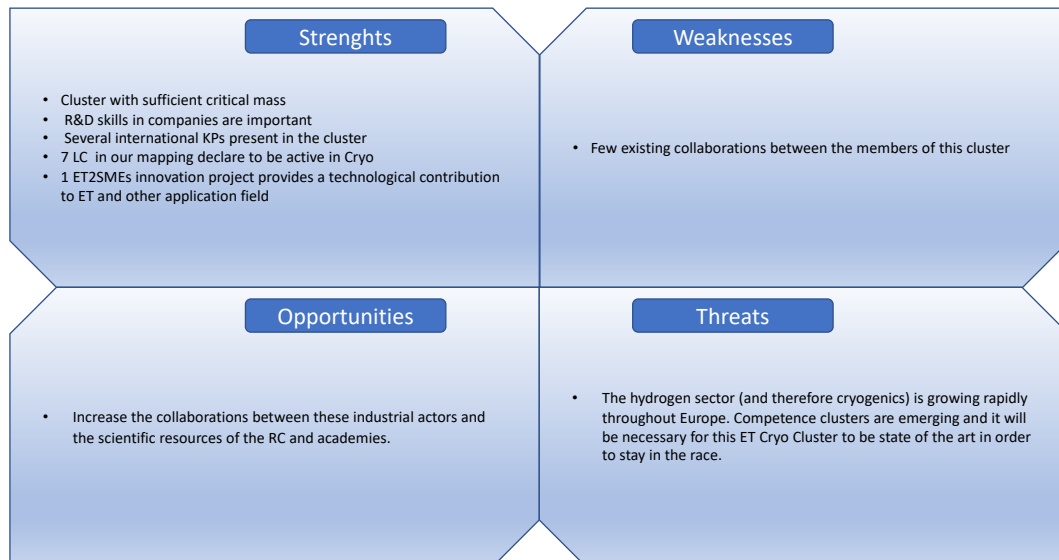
Strenghts

- Cluster with sufficient critical mass
- R&D skills in companies are important
- Several international KPs present in the cluster
- 7 LC in our mapping declare to be active in Cryo
- 1 ET2SMEs innovation project provides a technological contribution to ET and other application field

Weaknesses

- Few existing collaborations between the members of this cluster

Opportunities

- Increase the collaborations between these industrial actors and the scientific resources of the RC and academies.

Threats

- The hydrogen sector (and therefore cryogenics) is growing rapidly throughout Europe. Competence clusters are emerging and it will be necessary for this ET Cryo Cluster to be state of the art in order to stay in the race.